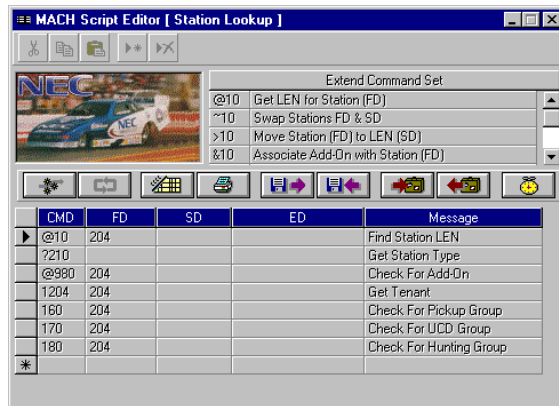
MACH Script Editor [ Station Lookup ]

NEC

Extend Command Set

| | |
|---|---|
| @10 | Get LEN for Station (FD) |
| ~10 | Swap Stations FD & SD |
| >10 | Move Station (FD) to LEN (SD) |
| &10 | Associate Add-On with Station (FD) |

| CMD | FD | SD | ED | Message |
|---|---|---|---|---|
| @10 | 204 | | | Find Station LEN |
| ?210 | | | | Get Station Type |
| @980 | 204 | | | Check For Add-On |
| 1204 | 204 | | | Get Tenant |
| 160 | 204 | | | Check For Pickup Group |
| 170 | 204 | | | Check For UCD Group |
| 180 | 204 | | | Check For Hunting Group |
| * | | | | |